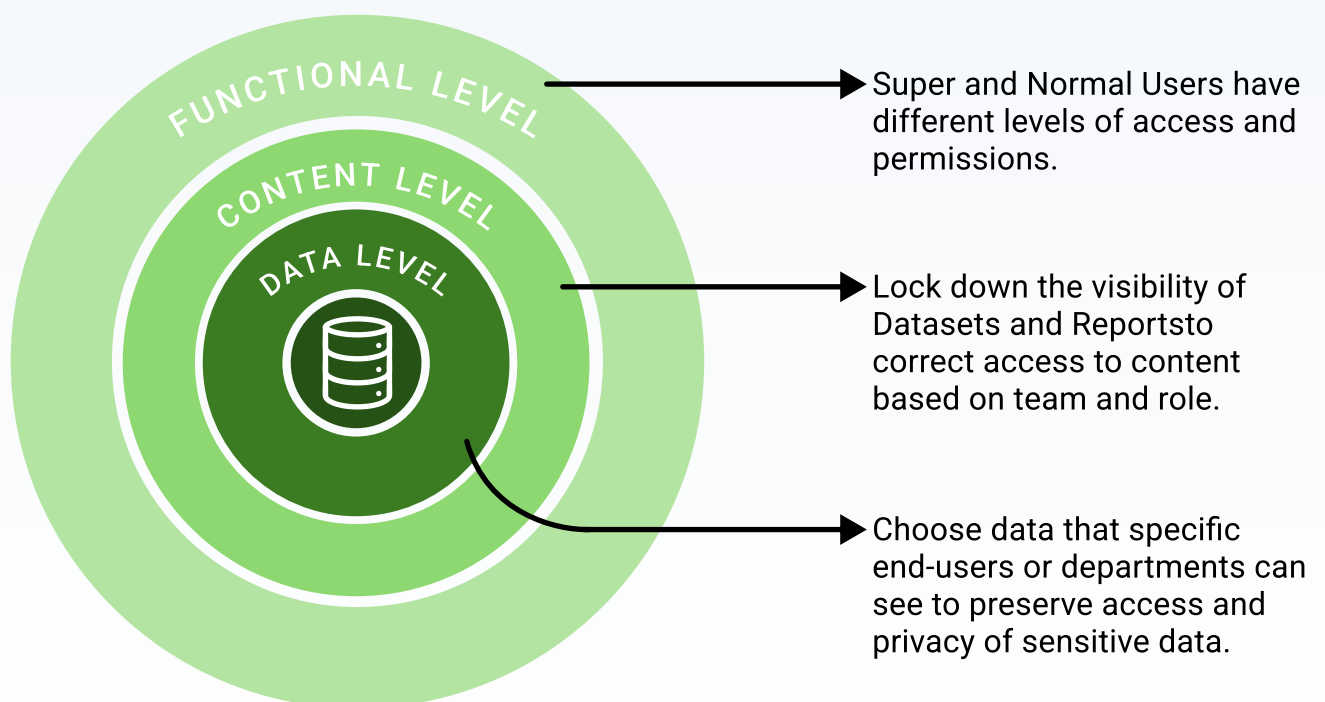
FUNCTIONAL LEVEL

CONTENT LEVEL

DATA LEVEL

Super and Normal Users have different levels of access and permissions.

Lock down the visibility of Datasets and Reportsto correct access to content based on team and role.

Choose data that specific end-users or departments can see to preserve access and privacy of sensitive data.